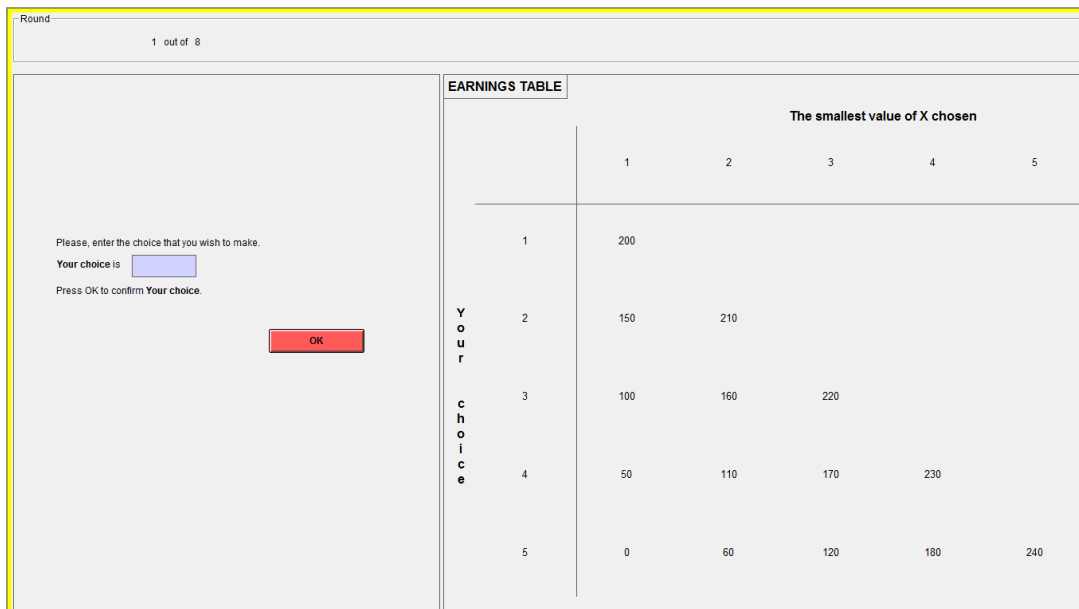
Round

1 out of 8

Please, enter the choice that you wish to make.

Your choice is

Press OK to confirm Your choice.

OK

EARNINGS TABLE

The smallest value of X chosen

Your choice

| | 1 | 2 | 3 | 4 | 5 |
|---|---|---|---|---|---|
| 1 | 200 | | | | |
| 2 | 150 | 210 | | | |
| 3 | 100 | 160 | 220 | | |
| 4 | 50 | 110 | 170 | 230 | |
| 5 | 0 | 60 | 120 | 180 | 240 |